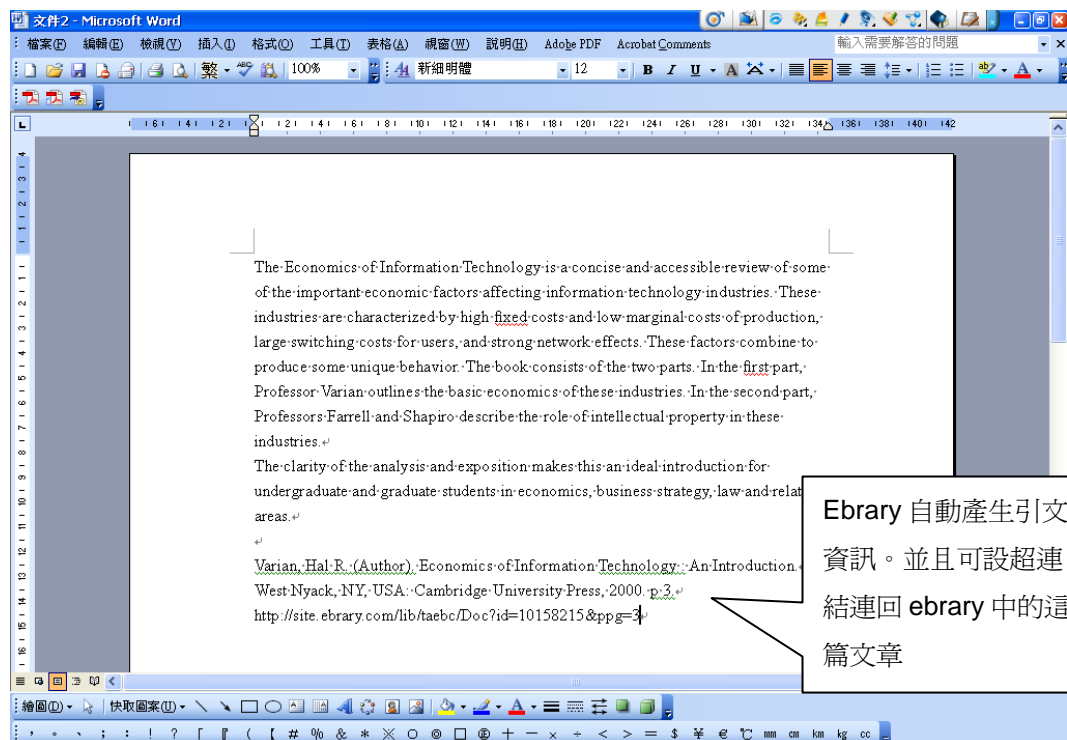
文件2 - Microsoft Word

檔案(F) 編輯(E) 檢視(V) 插入(I) 格式(O) 工具(T) 表格(A) 視窗(W) 說明(H) Adobe PDF Acrobat Comments 輸入需要解答的問題

100% 新細明體 12

The Economics of Information Technology is a concise and accessible review of some of the important economic factors affecting information technology industries. These industries are characterized by high fixed costs and low marginal costs of production, large switching costs for users, and strong network effects. These factors combine to produce some unique behavior. The book consists of the two parts. In the first part, Professor Varian outlines the basic economics of these industries. In the second part, Professors Farrell and Shapiro describe the role of intellectual property in these industries.

The clarity of the analysis and exposition makes this an ideal introduction for undergraduate and graduate students in economics, business strategy, law and relat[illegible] areas.

Varian, Hal R. (Author). Economics of Information Technology : An Introduction. West Nyack, NY, USA: Cambridge University Press, 2000. p 3.
http://site.ebrary.com/lib/taebc/Doc?id=10158215&ppg=3

Ebrary 自動產生引文資訊。並且可設超連結連回 ebrary 中的這篇文章

繪圖(D) 快取圖案(U)

, 。 、 ; : ! ? ( 「 『 ( 【 # % & * ※ ○ ◎ □ ⊕ + － × ÷ < > = $ ¥ € ℃ ㎜ ㎝ ㎞ ㎏ ㏄